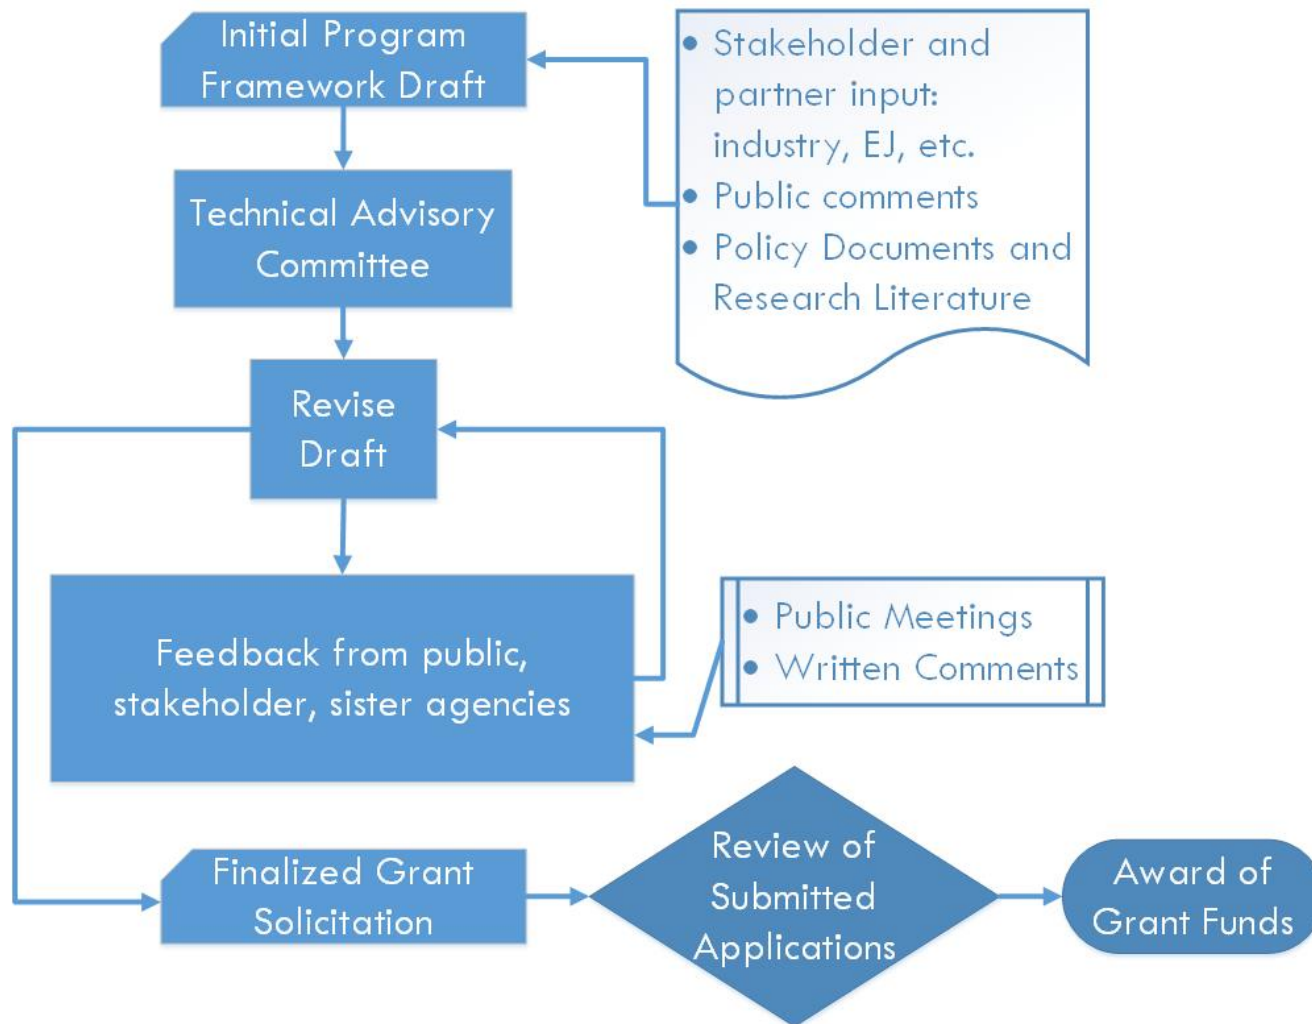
Initial Program Framework Draft

• Stakeholder and partner input: industry, EJ, etc.
• Public comments
• Policy Documents and Research Literature

Technical Advisory Committee

Revise Draft

Feedback from public, stakeholder, sister agencies

• Public Meetings
• Written Comments

Finalized Grant Solicitation

Review of Submitted Applications

Award of Grant Funds